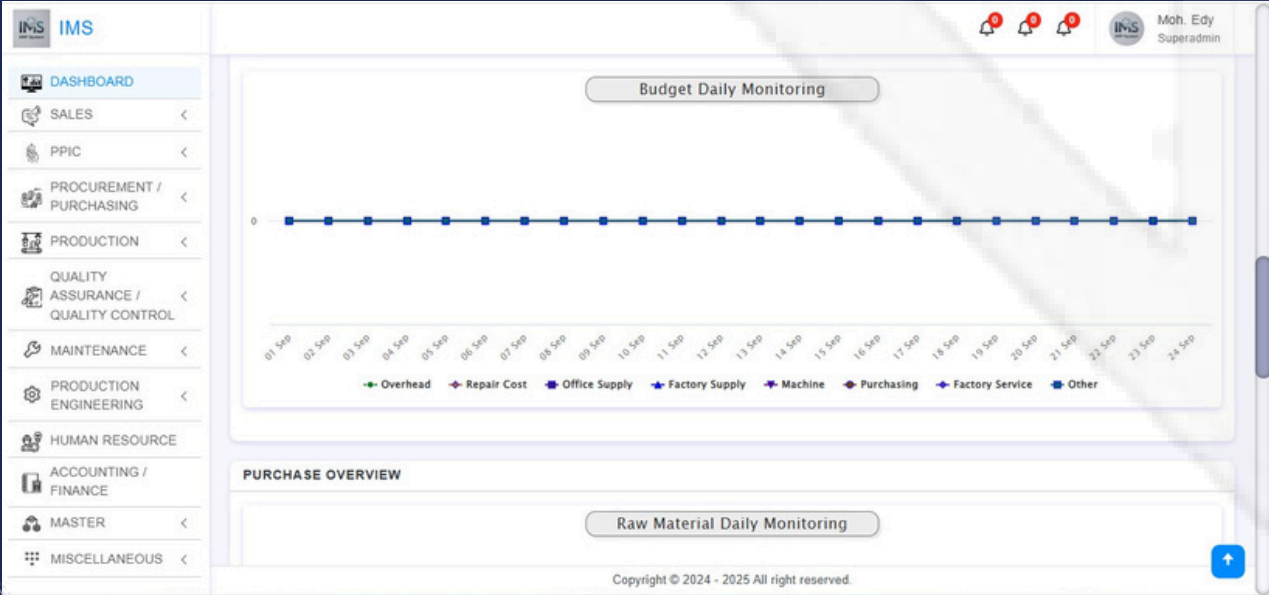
IMS IMS

0 0 0

IMS Moh. Edy
Superadmin

DASHBOARD
SALES
PPIC
PROCUREMENT / PURCHASING
PRODUCTION
QUALITY ASSURANCE / QUALITY CONTROL
MAINTENANCE
PRODUCTION ENGINEERING
HUMAN RESOURCE
ACCOUNTING / FINANCE
MASTER
MISCELLANEOUS

Budget Daily Monitoring

0

01 Sep 02 Sep 03 Sep 04 Sep 05 Sep 06 Sep 07 Sep 08 Sep 09 Sep 10 Sep 11 Sep 12 Sep 13 Sep 14 Sep 15 Sep 16 Sep 17 Sep 18 Sep 19 Sep 20 Sep 21 Sep 22 Sep 23 Sep 24 Sep

Overhead Repair Cost Office Supply Factory Supply Machine Purchasing Factory Service Other

PURCHASE OVERVIEW

Raw Material Daily Monitoring

Copyright © 2024 - 2025 All right reserved.